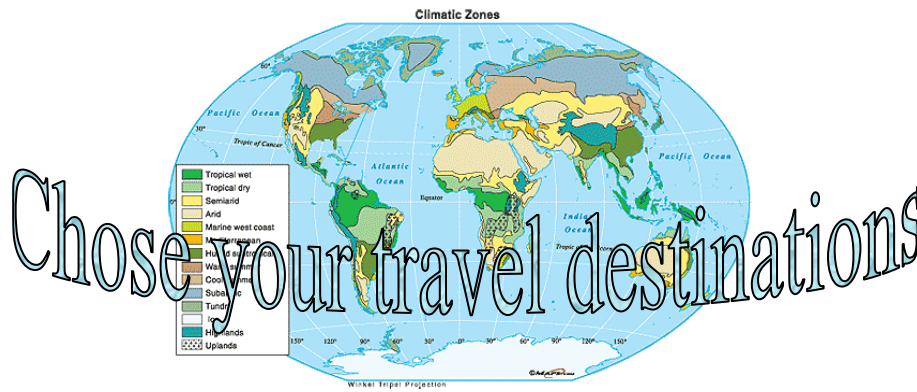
Climatic Zones

60°

Pacific Ocean

30°

Tropic of Cancer

Atlantic Ocean

Equator

Pacific Ocean

Indian Ocean

Tropic of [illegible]

Tropical wet
Tropical dry
Semiarid
Arid
Marine west coast
M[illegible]rranean
Hu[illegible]d subtropical
Wa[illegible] summ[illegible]
Coo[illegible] summ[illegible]
Suba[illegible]c
Tundr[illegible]
I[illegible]
Hi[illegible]lands
Uplands

150° 120° 90° 60° 30° 0° 30° 60° 90° 120° 150°

Winkel Tripel Projection

Chose your travel destinations